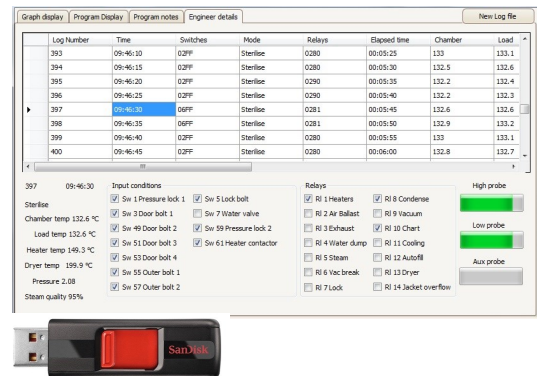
Graph display | Program Display | Program notes | Engineer details

New Log file

| Log Number | Time | Switches | Mode | Relays | Elapsed time | Chamber | Load |
|---|---|---|---|---|---|---|---|
| 393 | 09:46:10 | 02FF | Sterilise | 0280 | 00:05:25 | 133 | 133.1 |
| 394 | 09:46:15 | 02FF | Sterilise | 0280 | 00:05:30 | 132.5 | 132.6 |
| 395 | 09:46:20 | 02FF | Sterilise | 0290 | 00:05:35 | 132.2 | 132.4 |
| 396 | 09:46:25 | 02FF | Sterilise | 0290 | 00:05:40 | 132.2 | 132.3 |
| 397 | 09:46:30 | 06FF | Sterilise | 0281 | 00:05:45 | 132.6 | 132.6 |
| 398 | 09:46:35 | 06FF | Sterilise | 0281 | 00:05:50 | 132.9 | 133.2 |
| 399 | 09:46:40 | 02FF | Sterilise | 0280 | 00:05:55 | 133 | 133.1 |
| 400 | 09:46:45 | 02FF | Sterilise | 0280 | 00:06:00 | 132.8 | 132.7 |

397 09:46:30

Sterilise

Chamber temp 132.6 °C

Load temp 132.6 °C

Heater temp 149.3 °C

Dryer temp 199.9 °C

Pressure 2.08

Steam quality 95%

Input conditions

Sw 1 Pressure lock 1
Sw 3 Door bolt 1
Sw 49 Door bolt 2
Sw 51 Door bolt 3
Sw 53 Door bolt 4
Sw 55 Outer bolt 1
Sw 57 Outer bolt 2
Sw 5 Lock bolt
Sw 7 Water valve
Sw 59 Pressure lock 2
Sw 61 Heater contactor

Relays

Rl 1 Heaters
Rl 2 Air Ballast
Rl 3 Exhaust
Rl 4 Water dump
Rl 5 Steam
Rl 6 Vac break
Rl 7 Lock
Rl 8 Condense
Rl 9 Vacuum
Rl 10 Chart
Rl 11 Cooling
Rl 12 Autofill
Rl 13 Dryer
Rl 14 Jacket overflow

High probe

Low probe

Aux probe

SanDisk